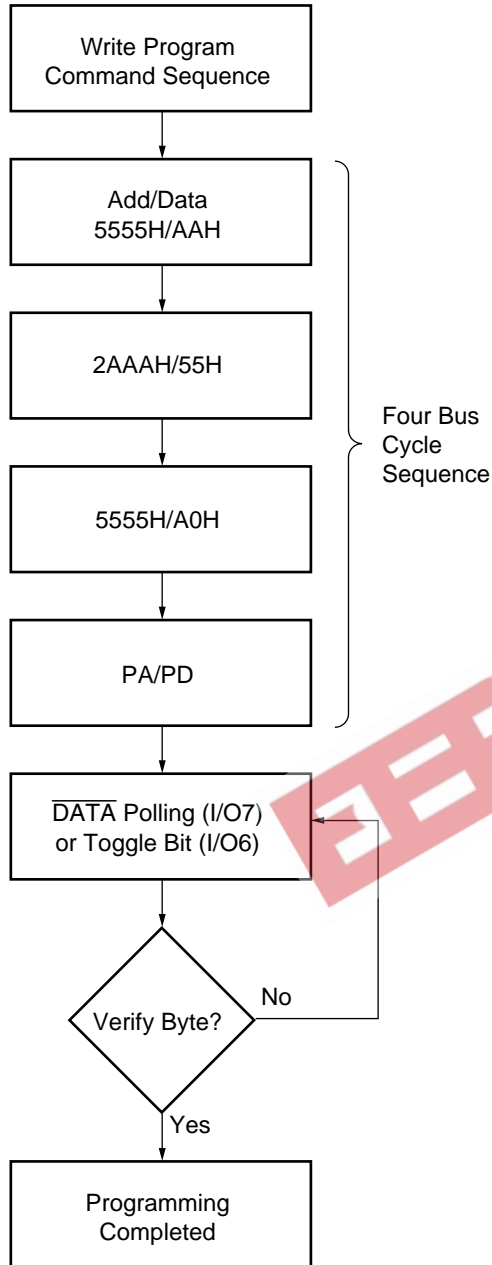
Write Program Command Sequence

Add/Data 5555H/AAH

2AAAH/55H

5555H/A0H

PA/PD

Four Bus Cycle Sequence

$\overline{\text{DATA}}$ Polling (I/O7) or Toggle Bit (I/O6)

Verify Byte?

No

Yes

Programming Completed